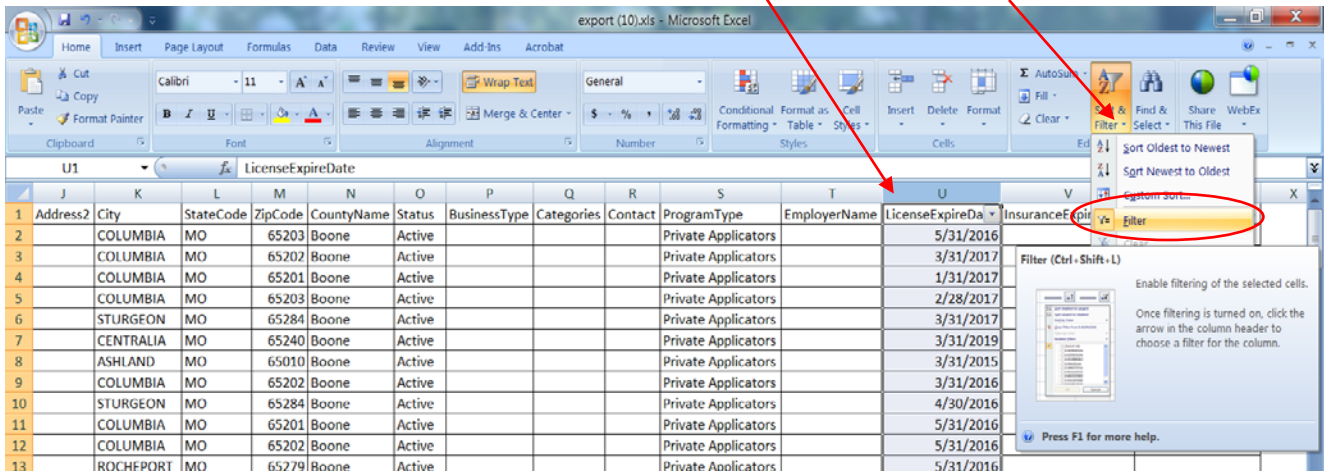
export (10).xls - Microsoft Excel

Home Insert Page Layout Formulas Data Review View Add-Ins Acrobat

Cut
Copy
Format Painter
Paste
Clipboard

Calibri 11 A A
B I U
Font

Wrap Text
Merge & Center
Alignment

General
$ % ,
Number

Conditional Formatting
Format as Table
Cell Styles
Styles

Insert Delete Format
Cells

AutoSum
Fill
Clear
Sort & Filter
Find & Select
Share This File
WebEx

U1 $f_x$ LicenseExpireDate

| | J | K | L | M | N | O | P | Q | R | S | T | U | V |
|---|---|---|---|---|---|---|---|---|---|---|---|---|---|
| 1 | Address2 | City | StateCode | ZipCode | CountyName | Status | BusinessType | Categories | Contact | ProgramType | EmployerName | LicenseExpireDa | InsuranceExpir |
| 2 | | COLUMBIA | MO | 65203 | Boone | Active | | | | Private Applicators | | 5/31/2016 | |
| 3 | | COLUMBIA | MO | 65202 | Boone | Active | | | | Private Applicators | | 3/31/2017 | |
| 4 | | COLUMBIA | MO | 65201 | Boone | Active | | | | Private Applicators | | 1/31/2017 | |
| 5 | | COLUMBIA | MO | 65203 | Boone | Active | | | | Private Applicators | | 2/28/2017 | |
| 6 | | STURGEON | MO | 65284 | Boone | Active | | | | Private Applicators | | 3/31/2017 | |
| 7 | | CENTRALIA | MO | 65240 | Boone | Active | | | | Private Applicators | | 3/31/2019 | |
| 8 | | ASHLAND | MO | 65010 | Boone | Active | | | | Private Applicators | | 3/31/2015 | |
| 9 | | COLUMBIA | MO | 65202 | Boone | Active | | | | Private Applicators | | 3/31/2016 | |
| 10 | | STURGEON | MO | 65284 | Boone | Active | | | | Private Applicators | | 4/30/2016 | |
| 11 | | COLUMBIA | MO | 65201 | Boone | Active | | | | Private Applicators | | 5/31/2016 | |
| 12 | | COLUMBIA | MO | 65202 | Boone | Active | | | | Private Applicators | | 5/31/2016 | |
| 13 | | ROCHEPORT | MO | 65279 | Boone | Active | | | | Private Applicators | | 5/31/2016 | |

Sort Oldest to Newest
Sort Newest to Oldest
Custom Sort...
Filter
Clear

Filter (Ctrl+Shift+L)
Enable filtering of the selected cells.
Once filtering is turned on, click the arrow in the column header to choose a filter for the column.
Press F1 for more help.